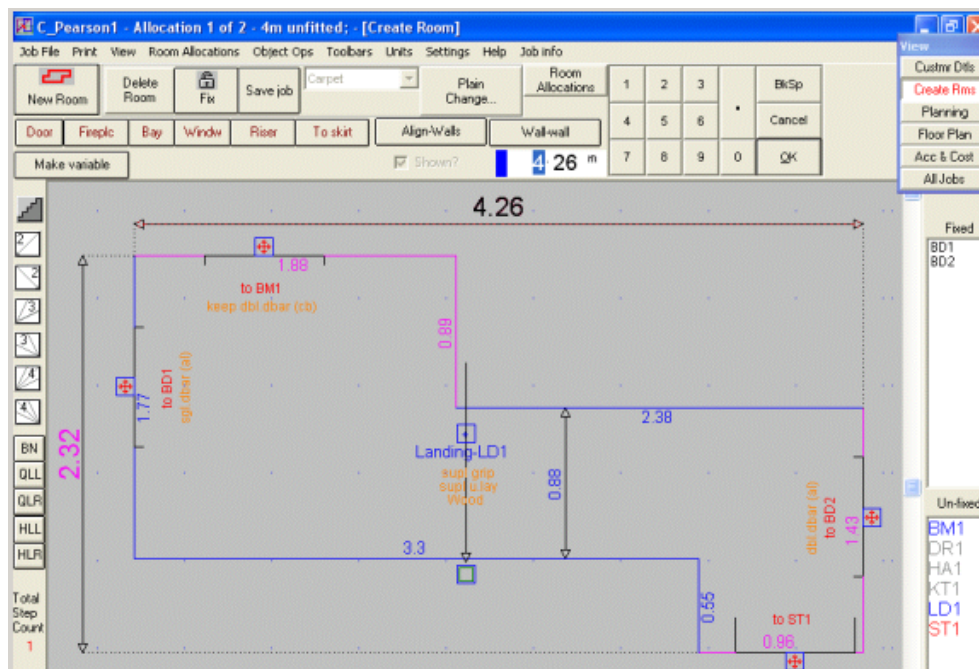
C_Pearson1 - Allocation 1 of 2 - 4m unfitted; - [Create Room]

Job File Print View Room Allocations Object Ops Toolbars Units Settings Help Job info

New Room Delete Room Fix Save job Carpet Plain Change... Room Allocations

1 2 3 BkSp
4 5 6 . Cancel
7 8 9 0 OK

Door Fireplc Bay Windw Riser To skirt Align-Walls Wall-wall

Make variable Shown? 4.26 m

View
Custmr Dtls
Create Rms
Planning
Floor Plan
Acc & Cost
All Jobs

BN
QLL
QLR
HLL
HLR

Total Step Count
1

4.26

1.88
to BM1
keep dbl dbar (cb)

0.89

2.32

1.77
to BD1
sgl dbar (al)

2.38

Landing-LD1
supr grip
supr u.lay
Wood

0.88

dbl dbar (al)
to BD2
1.43

3.3

0.55

to ST1
0.96

Fixed
BD1
BD2

Un-fixed
BM1
DR1
HA1
KT1
LD1
ST1